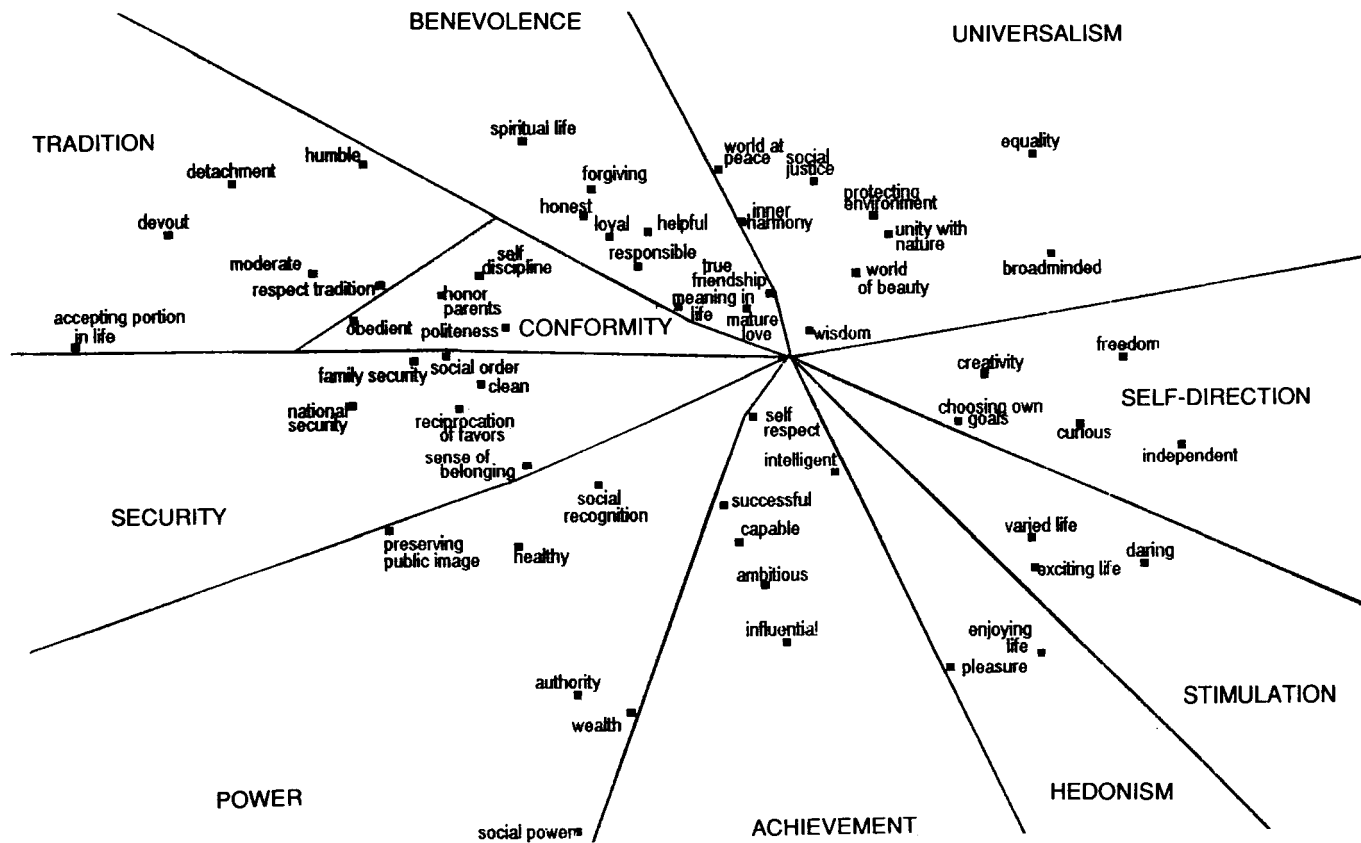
BENEVOLENCE

UNIVERSALISM

TRADITION

spiritual life

world at peace

social justice

equality

detachment

humble

forgiving

protecting environment

devout

honest

loyal

helpful

inner harmony

unity with nature

moderate

self discipline

responsible

true friendship

world of beauty

broadminded

respect tradition

honor parents

meaning in life

accepting portion in life

obedient

politeness

CONFORMITY

mature love

wisdom

freedom

social order

family security

clean

creativity

national security

reciprocation of favors

self respect

choosing own goals

SELF-DIRECTION

curious

independent

sense of belonging

intelligent

social recognition

successful

SECURITY

capable

varied life

preserving public image

healthy

daring

exciting life

ambitious

influential

enjoying life

pleasure

authority

STIMULATION

wealth

POWER

HEDONISM

social power

ACHIEVEMENT